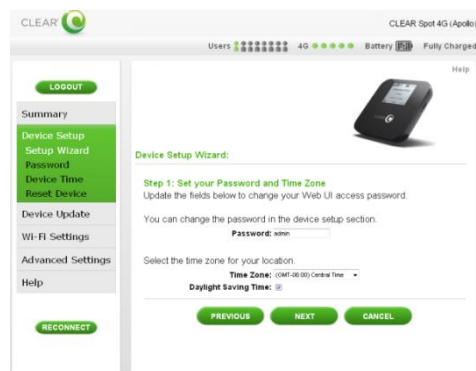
CLEAR

CLEAR Spot 4G (Apollo

Users 4G Battery Fully Charged

Help

LOGOUT

Summary

Device Setup
Setup Wizard
Password
Device Time
Reset Device

Device Update

Wi-Fi Settings

Advanced Settings

Help

RECONNECT

Device Setup Wizard:

Step 1: Set your Password and Time Zone
Update the fields below to change your Web UI access password.

You can change the password in the device setup section.

Password: admin

Select the time zone for your location.

Time Zone: (GMT-06:00) Central Time

Daylight Saving Time:

PREVIOUS

NEXT

CANCEL